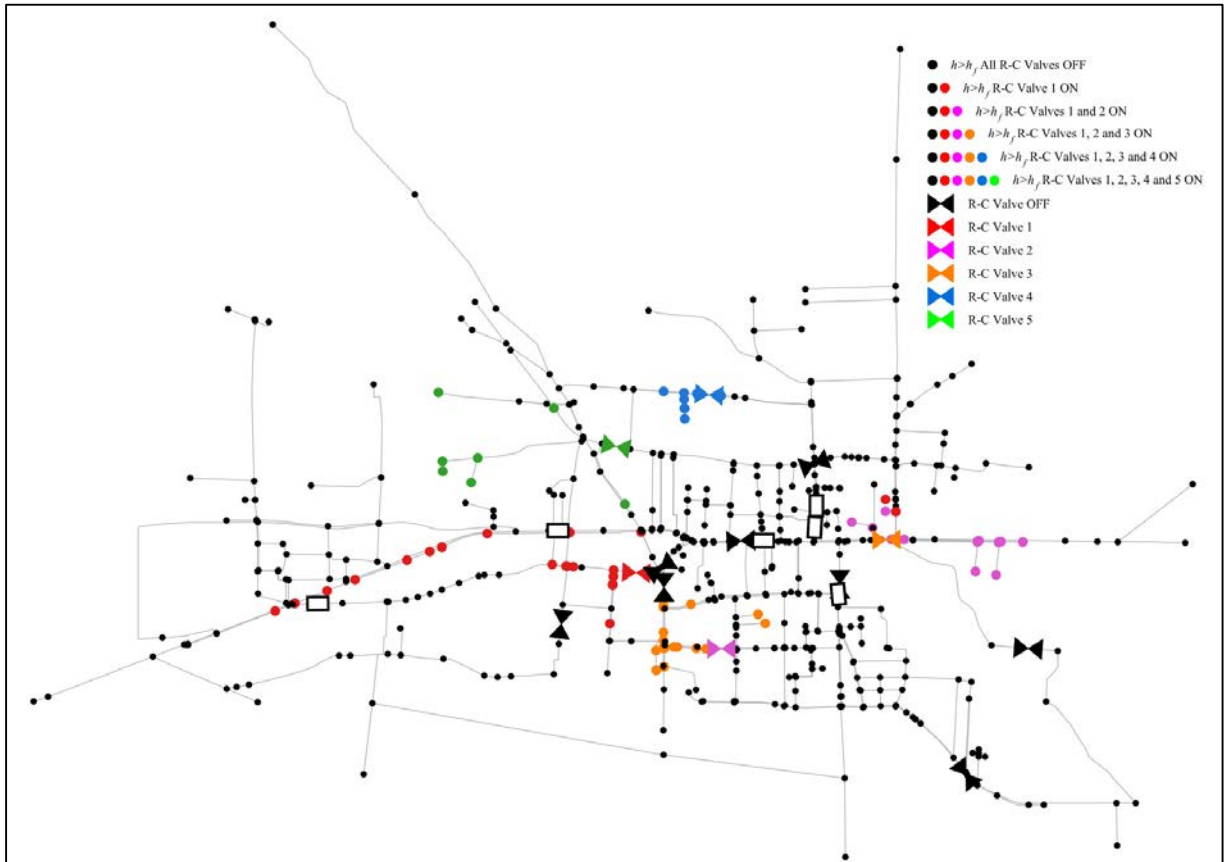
$h>h_f$ All R-C Valves OFF
$h>h_f$ R-C Valve 1 ON
$h>h_f$ R-C Valves 1 and 2 ON
$h>h_f$ R-C Valves 1, 2 and 3 ON
$h>h_f$ R-C Valves 1, 2, 3 and 4 ON
$h>h_f$ R-C Valves 1, 2, 3, 4 and 5 ON
R-C Valve OFF
R-C Valve 1
R-C Valve 2
R-C Valve 3
R-C Valve 4
R-C Valve 5